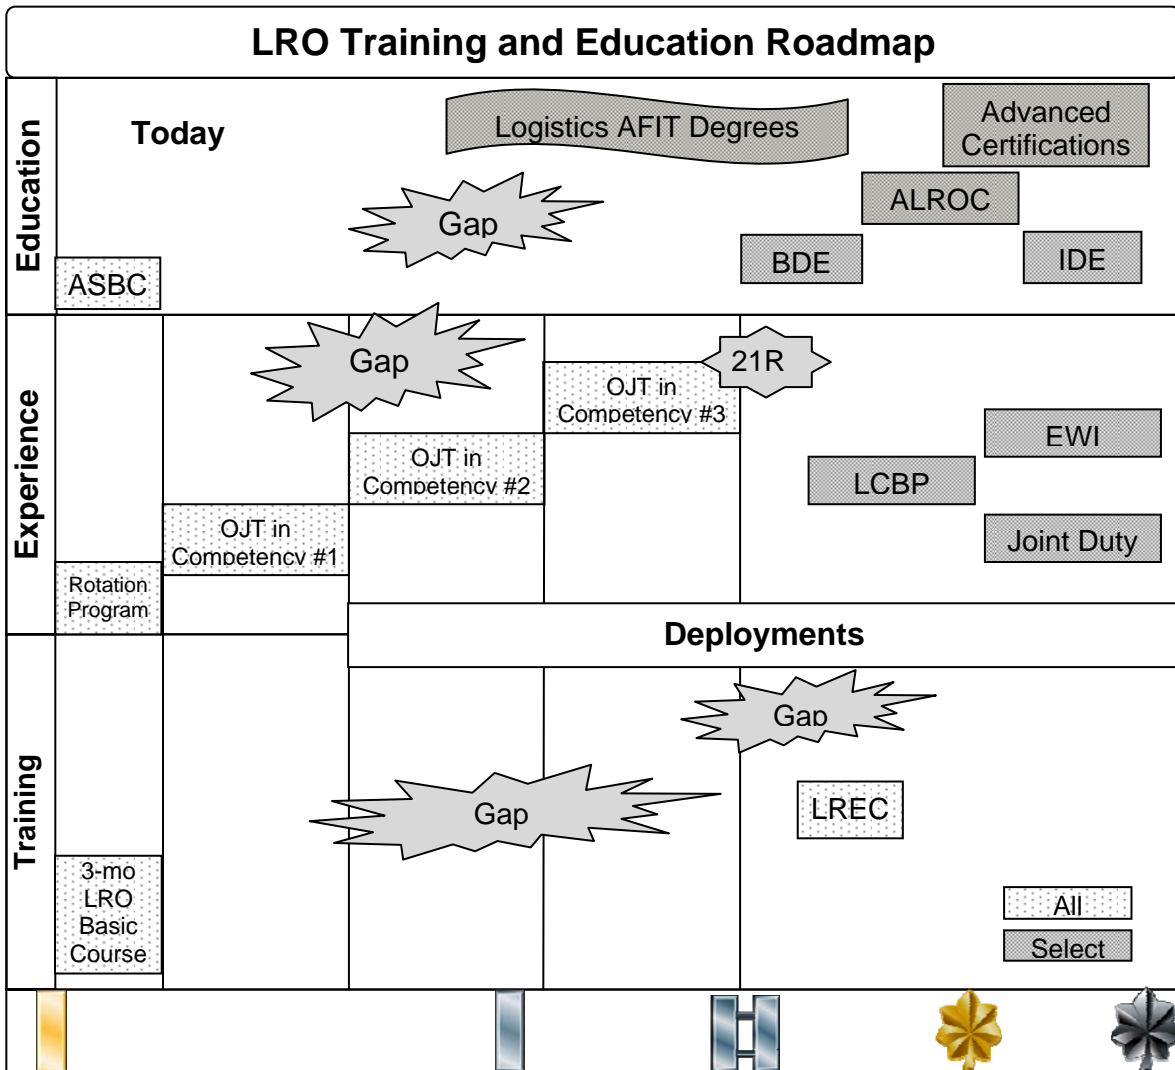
LRO Training and Education Roadmap

Education

Today

Logistics AFIT Degrees

Advanced Certifications

Gap

ALROC

BDE

IDE

ASBC

Experience

Gap

21R

OJT in Competency #3

OJT in Competency #2

OJT in Competency #1

EWI

LCBP

Joint Duty

Rotation Program

Deployments

Training

Gap

Gap

LREC

3-mo LRO Basic Course

All

Select